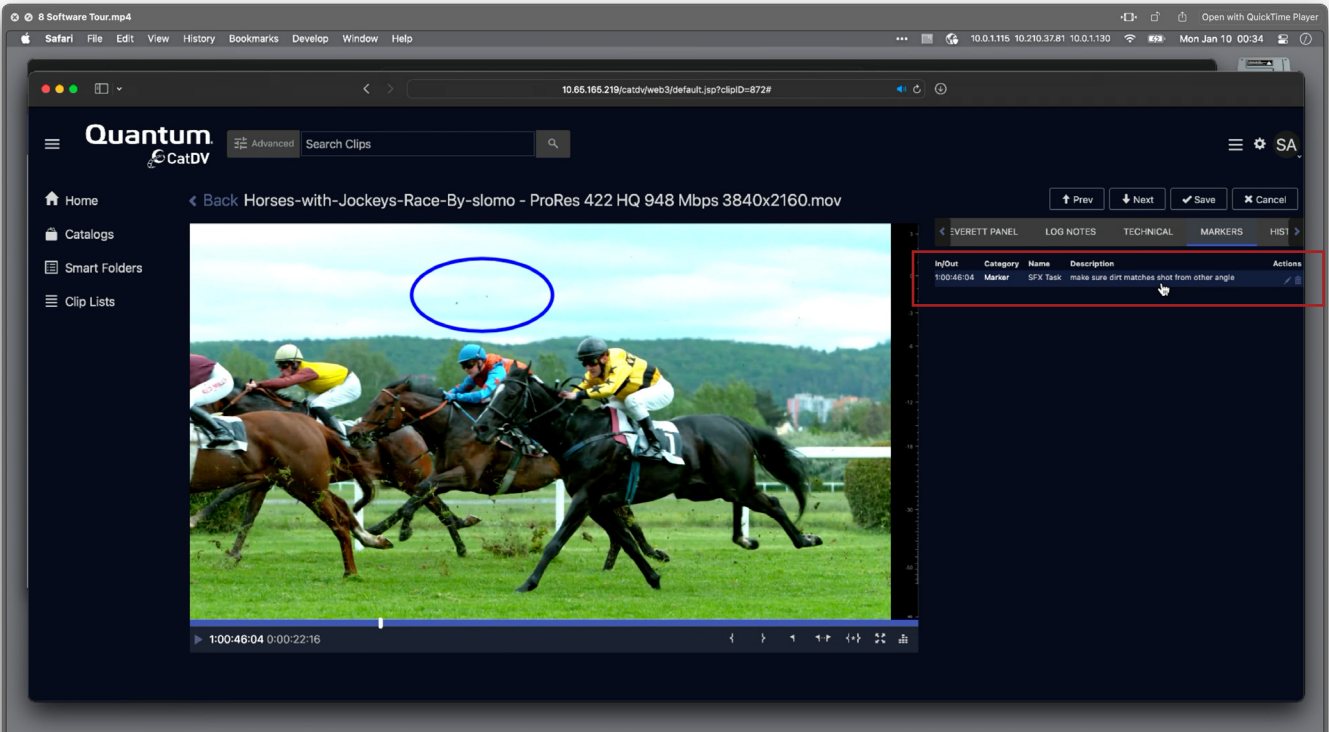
8 Software Tour.mp4

Open with QuickTime Player

Safari File Edit View History Bookmarks Develop Window Help

10.0.1.115 10.210.37.81 10.0.1.130

Mon Jan 10 00:34

10.65.165.219/catdv/web3/default.jsp?clipID=872#

Quantum.
CatDV

Advanced

Search Clips

SA

Home

Catalogs

Smart Folders

Clip Lists

Back Horses-with-Jockeys-Race-By-slomo - ProRes 422 HQ 948 Mbps 3840x2160.mov

Prev

Next

Save

Cancel

EVERETT PANEL LOG NOTES TECHNICAL MARKERS HIST

| In/Out | Category | Name | Description | Actions |
|---|---|---|---|---|
| 1:00:46:04 | Marker | SFX Task | make sure dirt matches shot from other angle | |

1:00:46:04 0:00:22:16